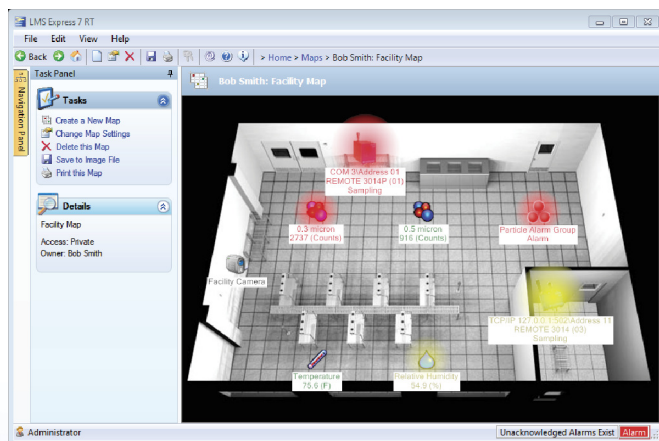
LMS Express 7 RT

File Edit View Help

Back > Home > Maps > Bob Smith: Facility Map

Task Panel

Navigation Panel

Tasks
Create a New Map
Change Map Settings
Delete this Map
Save to Image File
Print this Map

Details
Facility Map
Access: Private
Owner: Bob Smith

Bob Smith: Facility Map

COM 3\Address 01
REMOTE 3014P (01)
Sampling

0.3 micron
2737 (Counts)

0.5 micron
916 (Counts)

Particle Alarm Group
Alarm

Facility Camera

TCP/IP 127.0.0.1:502\Address 11
REMOTE 3014 (03)
Sampling

Temperature
75.0 (F)

Relative Humidity
54.0 (%)

Administrator

Unacknowledged Alarms Exist Alarm